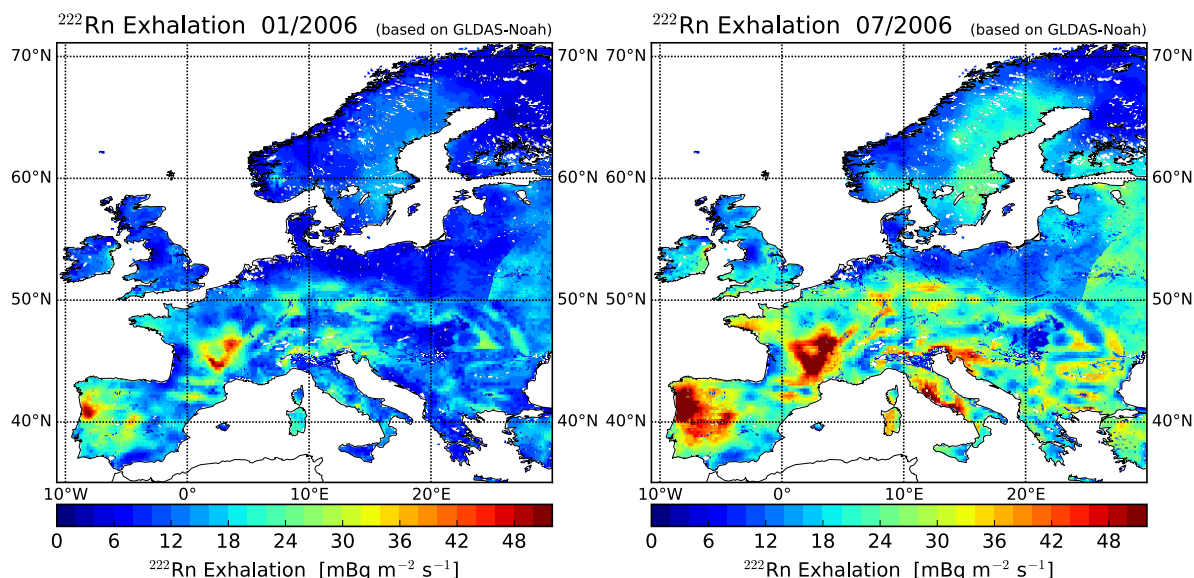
$^{222}$Rn Exhalation 01/2006 (based on GLDAS-Noah)

70°N 60°N 50°N 40°N 10°W 0° 10°E 20°E 70°N 60°N 50°N 40°N

0 6 12 18 24 30 36 42 48

$^{222}$Rn Exhalation [mBq m$^{-2}$ s$^{-1}$]

$^{222}$Rn Exhalation 07/2006 (based on GLDAS-Noah)

70°N 60°N 50°N 40°N 10°W 0° 10°E 20°E 70°N 60°N 50°N 40°N

0 6 12 18 24 30 36 42 48

$^{222}$Rn Exhalation [mBq m$^{-2}$ s$^{-1}$]